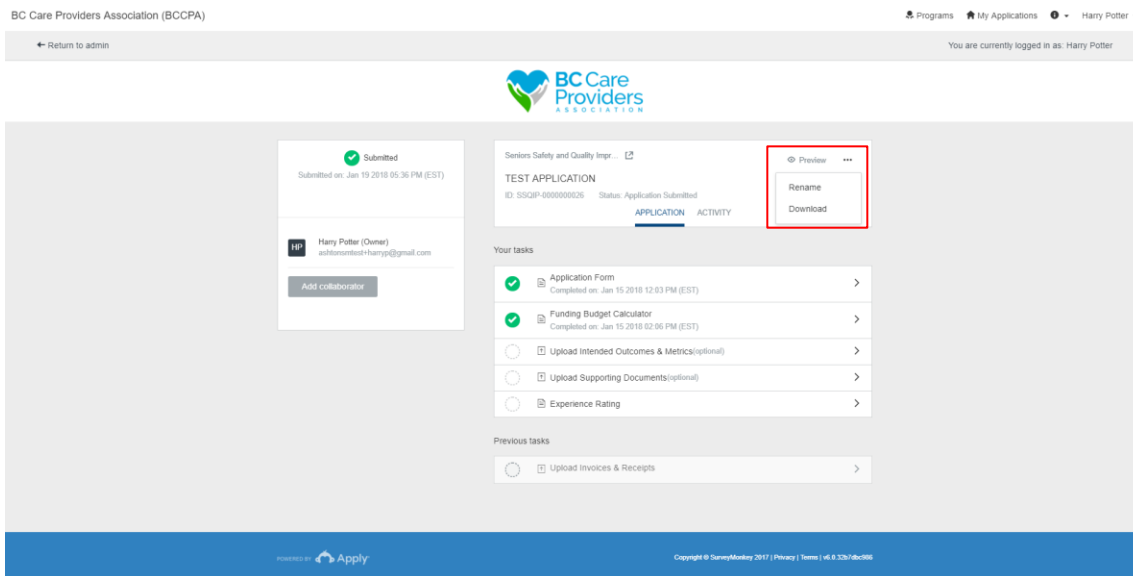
BC Care Providers Association (BCCPA)

Programs My Applications Harry Potter

← Return to admin

You are currently logged in as: Harry Potter

BC Care Providers ASSOCIATION

Submitted
Submitted on: Jan 19 2018 05:36 PM (EST)

HP Harry Potter (Owner)
ashtonsmtest+harryp@gmail.com

Add collaborator

Seniors Safety and Quality Impr...

TEST APPLICATION

ID: SSQIP-0000000026 Status: Application Submitted

APPLICATION ACTIVITY

Preview •••

Rename

Download

Your tasks

Application Form
Completed on: Jan 15 2018 12:03 PM (EST)

Funding Budget Calculator
Completed on: Jan 15 2018 02:06 PM (EST)

Upload Intended Outcomes & Metrics(optional)

Upload Supporting Documents(optional)

Experience Rating

Previous tasks

Upload Invoices & Receipts

POWERED BY Apply

Copyright © SurveyMonkey 2017 | Privacy | Terms | v6.0.32b7dbc986